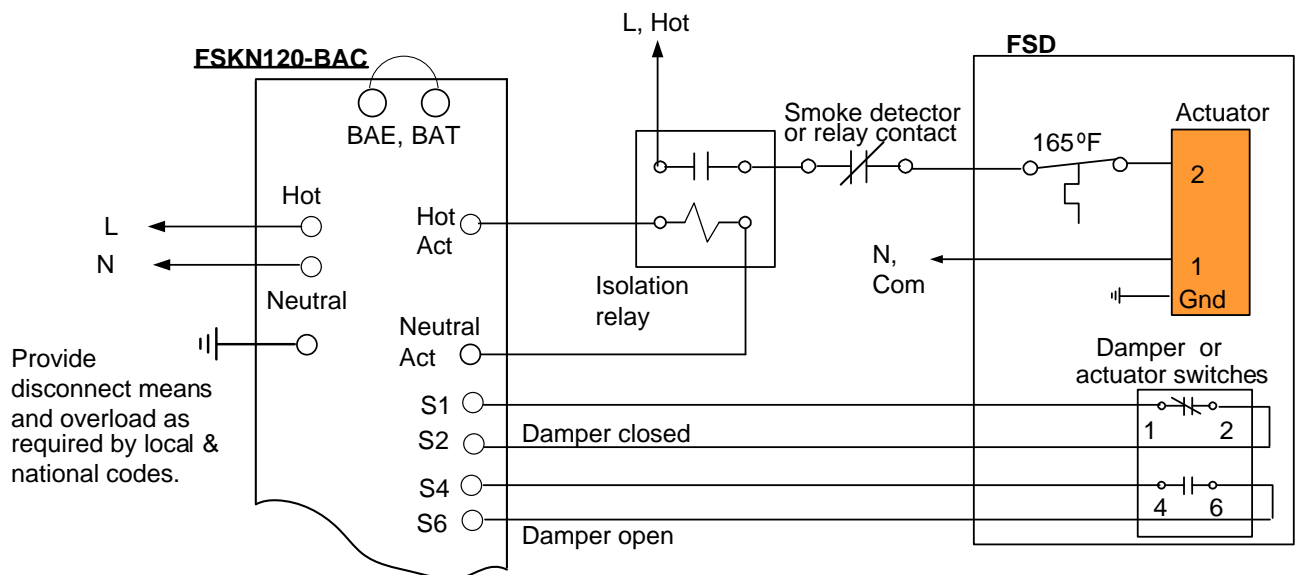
L, Hot

FSKN120-BAC

FSD

BAE, BAT

Smoke detector or relay contact

Actuator

165ºF

2

Hot

L

N

Hot Act

N, Com

1

Gnd

Neutral

Isolation relay

Neutral Act

Provide disconnect means and overload as required by local & national codes.

Damper or actuator switches

S1

S2

Damper closed

1 2

S4

S6

4 6

Damper open